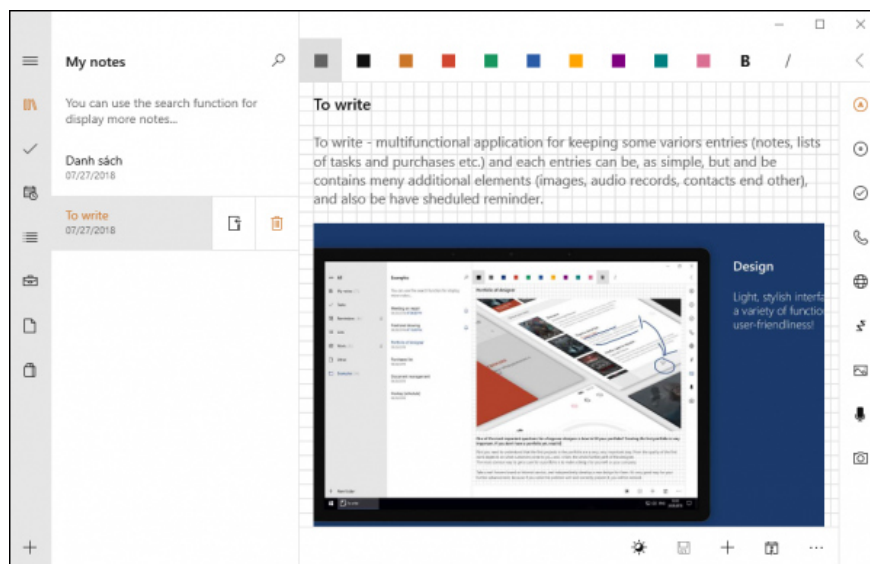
My notes

You can use the search function for display more notes...

Danh sách
07/27/2018

To write
07/27/2018

B
/

To write

To write - multifunctional application for keeping some variors entries (notes, lists of tasks and purchases etc.) and each entries can be, as simple, but and be contains meny additional elements (images, audio records, contacts end other), and also be have sheduled reminder.

Design

Light, stylish interfa a variety of functio user-friendliness!

...